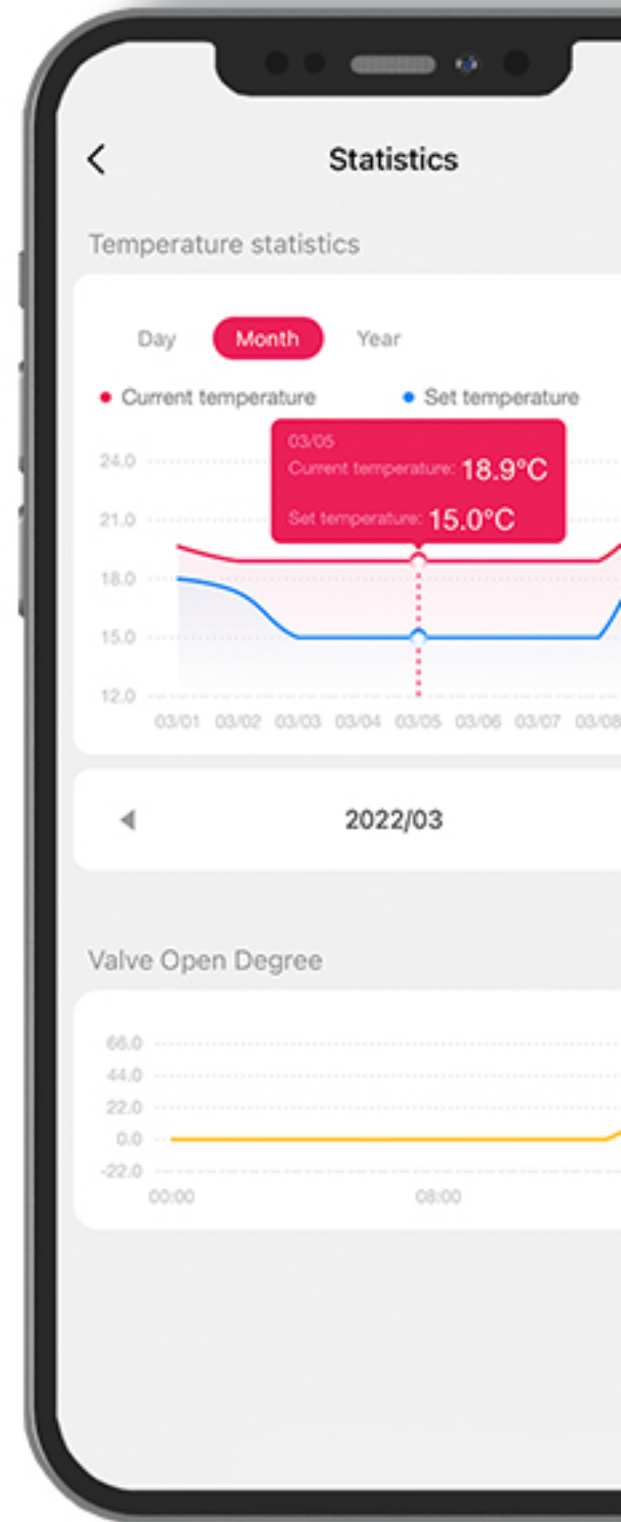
<
Statistics

Temperature statistics

Day
Month
Year

Current temperature
Set temperature

03/05
Current temperature: 18.9°C
Set temperature: 15.0°C

24.0
21.0
18.0
15.0
12.0

03/01 03/02 03/03 03/04 03/05 03/06 03/07 03/08

◀
2022/03

Valve Open Degree

66.0
44.0
22.0
0.0
-22.0

00:00
08:00